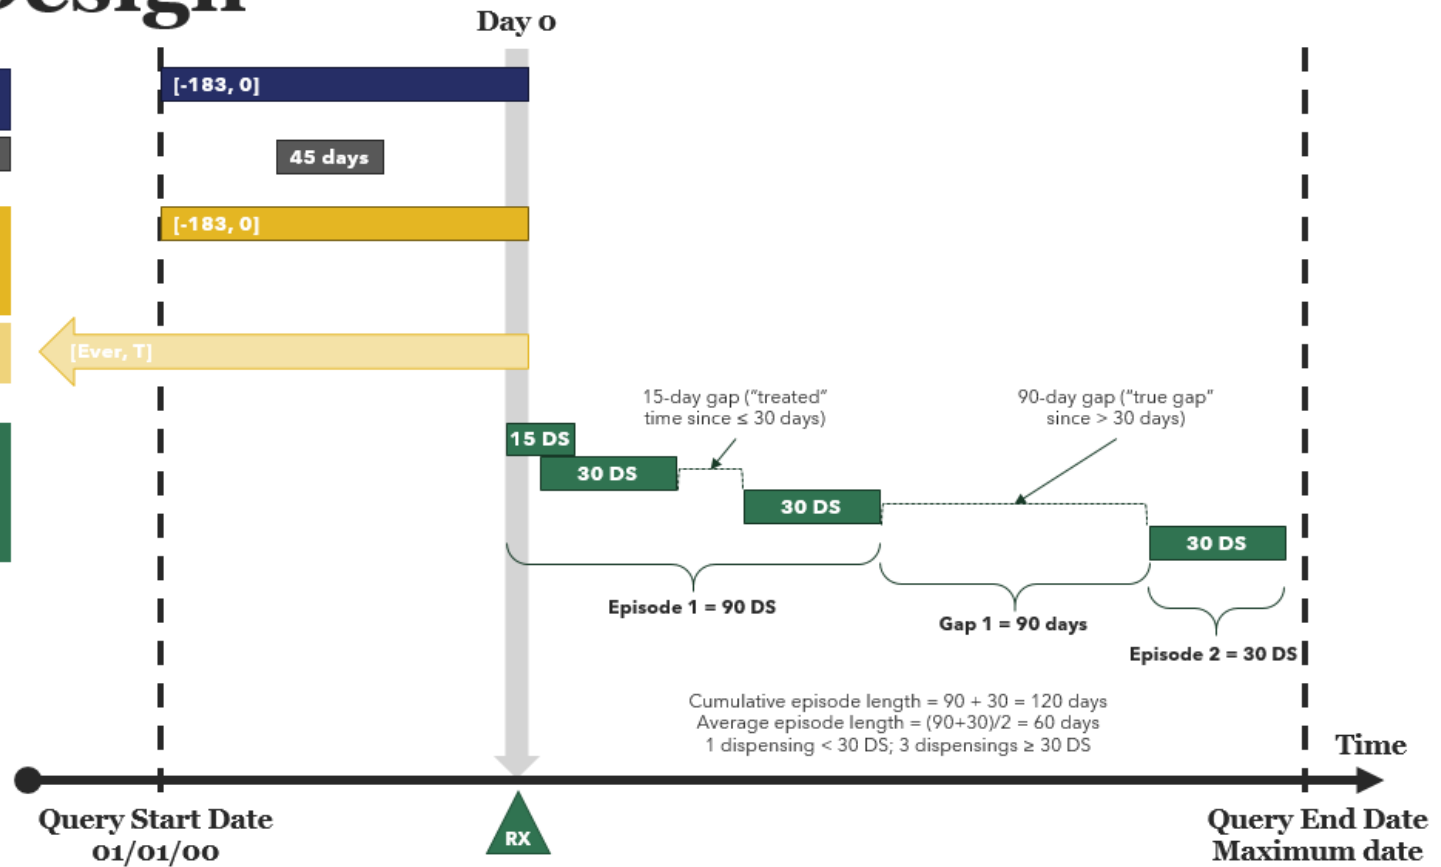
Design

Day 0

[-183, 0]

45 days

[-183, 0]

[Ever, T]

15-day gap ("treated" time since ≤ 30 days)

90-day gap ("true gap" since > 30 days)

15 DS

30 DS

30 DS

30 DS

Episode 1 = 90 DS

Gap 1 = 90 days

Episode 2 = 30 DS

Cumulative episode length = 90 + 30 = 120 days
Average episode length = (90+30)/2 = 60 days
1 dispensing < 30 DS; 3 dispensings ≥ 30 DS

Time

Query Start Date
01/01/00

RX

Query End Date
Maximum date